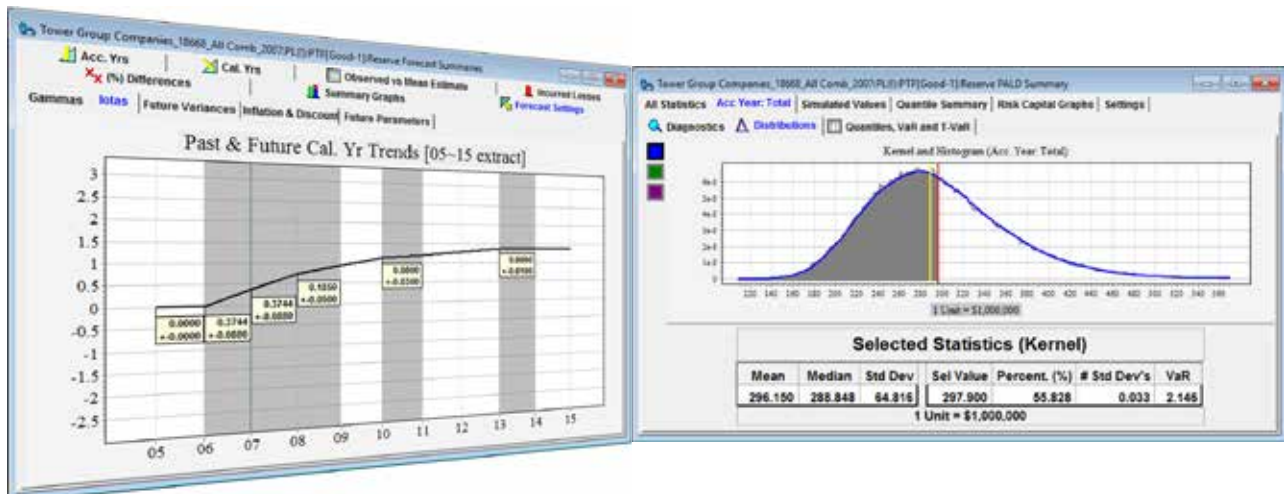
Tower Group Companies_18668_All Comb_2007:PL(I)PTF(Good-1)Reserve Forecast Summaries

Acc. Yrs
Cal. Yrs
(%) Differences
Observed vs Mean Estimate
Incurred Losses
Summary Graphs
Forecast Settings
Gammas
Iotas
Future Variances
Inflation & Discount
Future Parameters

Past & Future Cal. Yr Trends [05~15 extract]

3
2.5
2
1.5
1
0.5
0
-0.5
-1
-1.5
-2
-2.5

0.0000
+-0.0000
0.3744
+-0.0800
0.3744
+-0.0800
0.1050
+-0.0500
0.0000
+-0.0300
0.0000
+-0.0100

05
06
07
08
09
10
11
12
13
14
15

Tower Group Companies_18668_All Comb_2007:PL(I)PTF(Good-1)Reserve PALD Summary

All Statistics
Acc Year: Total
Simulated Values
Quantile Summary
Risk Capital Graphs
Settings
Diagnostics
Distributions
Quantiles, VaR and T-VaR

Kernel and Histogram (Acc. Year Total)

1 Unit = $1,000,000

Selected Statistics (Kernel)

| Mean | Median | Std Dev | Sel Value | Percent. (%) | # Std Dev's | VaR |
|---|---|---|---|---|---|---|
| 296.150 | 288.848 | 64.816 | 297.900 | 55.828 | 0.033 | 2.145 |

1 Unit = $1,000,000